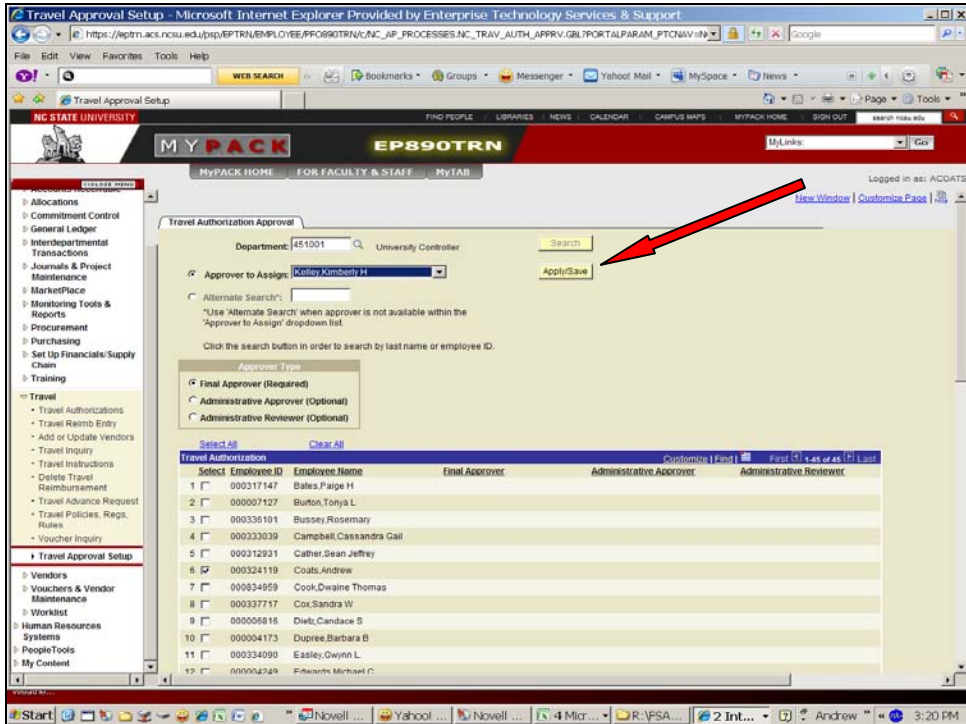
Travel Approval Setup - Microsoft Internet Explorer Provided by Enterprise Technology Services & Support

https://eptrn.acs.ncsu.edu/psp/EPTRN/EMPLOYEE/PFO890TRN/c/NC_AP_PROCESSES.NC_TRAV_AUTH_APPRV.GBL?PORTALPARAM_PTCNAV=N

Google

File Edit View Favorites Tools Help

WEB SEARCH

Bookmarks Groups Messenger Yahoo! Mail MySpace News

Travel Approval Setup

Page Tools

NC STATE UNIVERSITY

FIND PEOPLE | LIBRARIES | NEWS | CALENDAR | CAMPUS MAPS | MYPACK HOME | SIGN OUT

search ncsu.edu

MYPACK

EP890TRN

MyLinks: Go

MyPACK HOME | FOR FACULTY & STAFF | MyTAB

Logged in as: ACOATS

New Window | Customize Page

CLOSE MENU

Accounts Receivable
Allocations
Commitment Control
General Ledger
Interdepartmental Transactions
Journals & Project Maintenance
MarketPlace
Monitoring Tools & Reports
Procurement
Purchasing
Set Up Financials/Supply Chain
Training
Travel
- Travel Authorizations
- Travel Reimb Entry
- Add or Update Vendors
- Travel Inquiry
- Travel Instructions
- Delete Travel Reimbursement
- Travel Advance Request
- Travel Policies, Regs, Rules
- Voucher Inquiry
Travel Approval Setup
Vendors
Vouchers & Vendor Maintenance
Worklist
Human Resources Systems
PeopleTools
My Content

Travel Authorization Approval

Department: 451001 University Controller

Search

Approver to Assign: Kelley,Kimberly H

Apply/Save

Alternate Search*:

*Use 'Alternate Search' when approver is not available within the 'Approver to Assign' dropdown list.

Click the search button in order to search by last name or employee ID.

Approver Type

Final Approver (Required)

Administrative Approver (Optional)

Administrative Reviewer (Optional)

Select All Clear All

Travel Authorization Customize | Find | First 1-45 of 45 Last

| | Select | Employee ID | Employee Name | Final Approver | Administrative Approver | Administrative Reviewer |
|---|---|---|---|---|---|---|
| 1 | | 000317147 | Bates,Paige H | | | |
| 2 | | 000007127 | Burton,Tonya L | | | |
| 3 | | 000336101 | Bussey,Rosemary | | | |
| 4 | | 000333039 | Campbell,Cassandra Gail | | | |
| 5 | | 000312931 | Cather,Sean Jeffrey | | | |
| 6 | ☑ | 000324119 | Coats,Andrew | | | |
| 7 | | 000834959 | Cook,Dwaine Thomas | | | |
| 8 | | 000337717 | Cox,Sandra W | | | |
| 9 | | 000006816 | Dietz,Candace S | | | |
| 10 | | 000004173 | Dupree,Barbara B | | | |
| 11 | | 000334090 | Easley,Gwynn L. | | | |
| 12 | | 000004249 | Edwards,Michael C | | | |

Start | Novell ... | Yahoo! ... | Novell ... | 4 Micr... | R:\FSA... | 2 Int... | Andrew | 3:20 PM